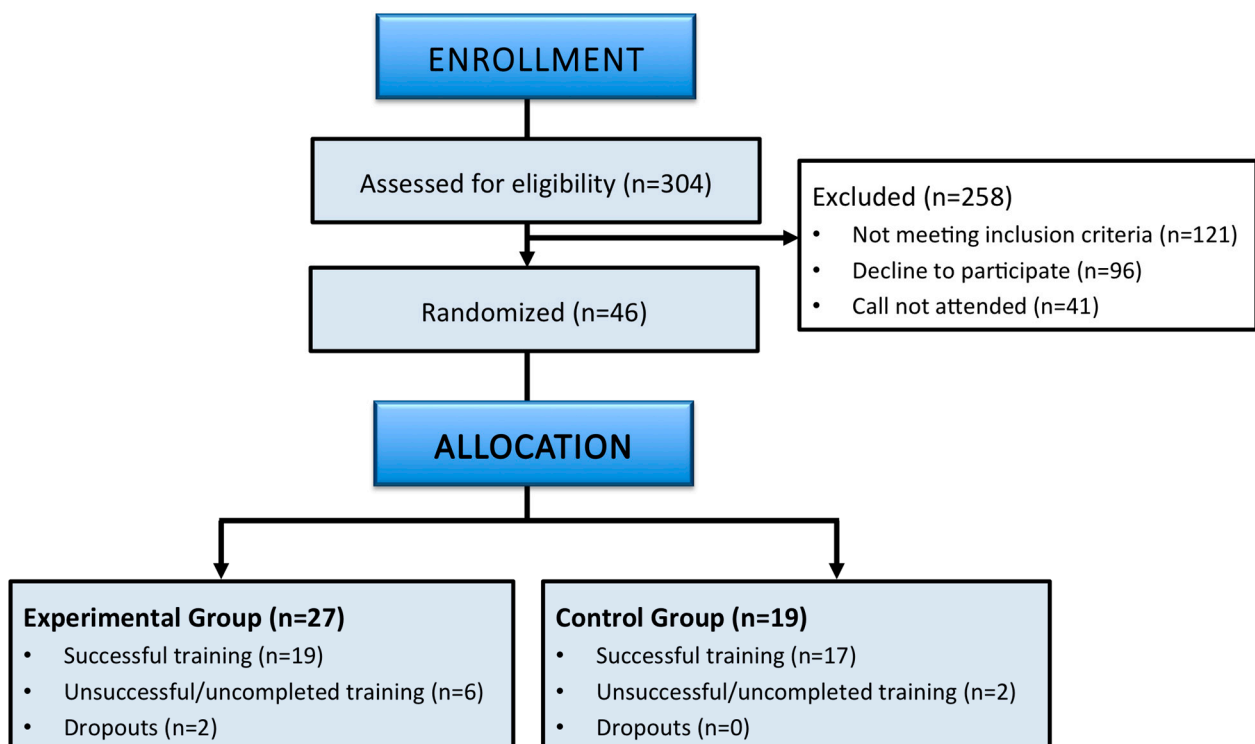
ENROLLMENT

Assessed for eligibility (n=304)

Excluded (n=258)
- Not meeting inclusion criteria (n=121)
- Decline to participate (n=96)
- Call not attended (n=41)

Randomized (n=46)

ALLOCATION

Experimental Group (n=27)
- Successful training (n=19)
- Unsuccessful/uncompleted training (n=6)
- Dropouts (n=2)

Control Group (n=19)
- Successful training (n=17)
- Unsuccessful/uncompleted training (n=2)
- Dropouts (n=0)